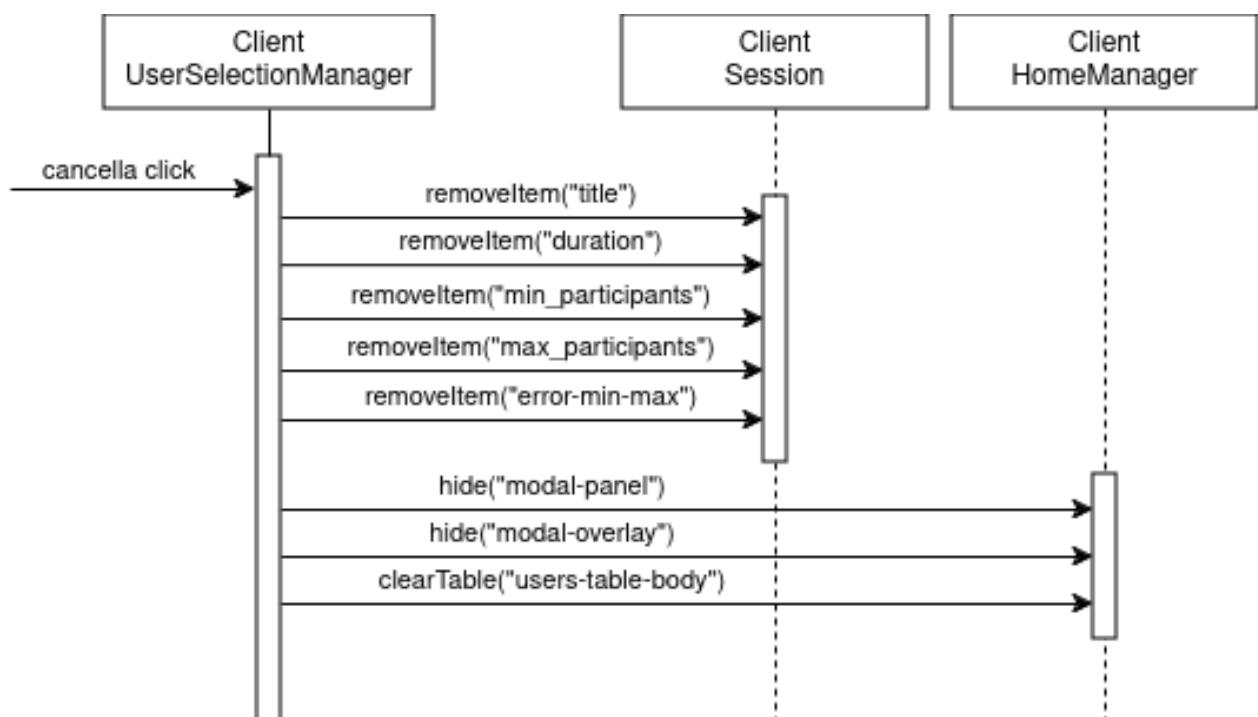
Client
UserSelectionManager

Client
Session

Client
HomeManager

cancella click

removeItem("title")

removeItem("duration")

removeItem("min_participants")

removeItem("max_participants")

removeItem("error-min-max")

hide("modal-panel")

hide("modal-overlay")

clearTable("users-table-body")